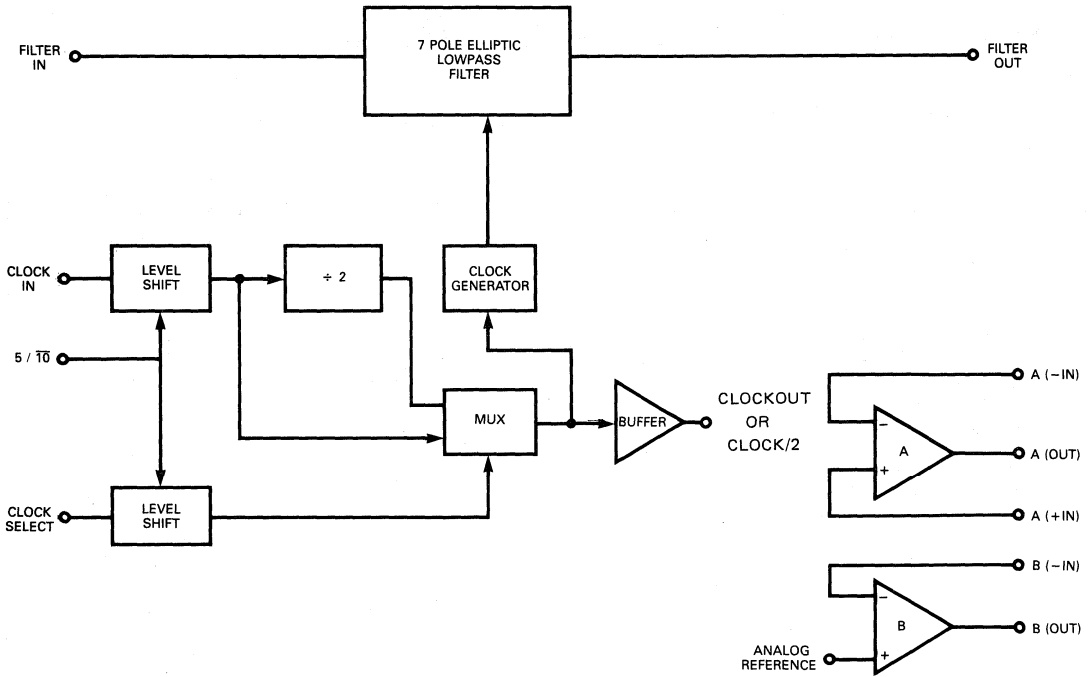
FILTER IN

7 POLE ELLIPTIC LOWPASS FILTER

FILTER OUT

CLOCK IN

LEVEL SHIFT

÷ 2

CLOCK GENERATOR

5 / $\overline{10}$

MUX

BUFFER

CLOCKOUT OR CLOCK/2

A (−IN)

−

A

+

A (OUT)

A (+IN)

CLOCK SELECT

LEVEL SHIFT

B (−IN)

−

B

+

B (OUT)

ANALOG REFERENCE